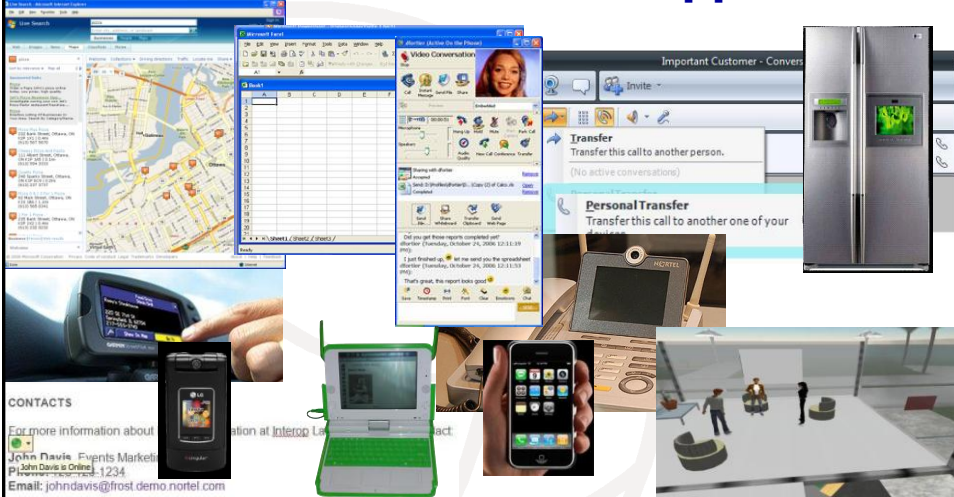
Live Search - Windows Internet Explorer

Live Search

Microsoft Excel

Book1

Sheet1 / Sheet2 / Sheet3

Ready

dfortier (Active On the Phone)

Video Conversation

Call Instant Message Send File Share

Hang Up Hold Mute Park Call

New Call Conference Transfer

Sharing with dfortier

Accepted

Send File Share Whiteboard Transfer Clipboard Send Web Page

Did you get those reports completed yet?

dfortier (Tuesday, October 24, 2006 12:11:19 PM):

I just finished up, let me send you the spreadsheet

dfortier (Tuesday, October 24, 2006 12:11:53 PM):

That's great, this report looks good

Save Templates Print Font Clear Emoticons Chat

Send

Important Customer - Convers

Invite

Transfer

Transfer this call to another person.

(No active conversations)

Personal Transfer

Transfer this call to another one of your devices

NORTEL

CONTACTS

For more information about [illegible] ation at Interop La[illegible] act:

John Davis, Events Marketing

John Davis is Online

Phone: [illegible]-1234

Email: johndavis@frost.demo.nortel.com